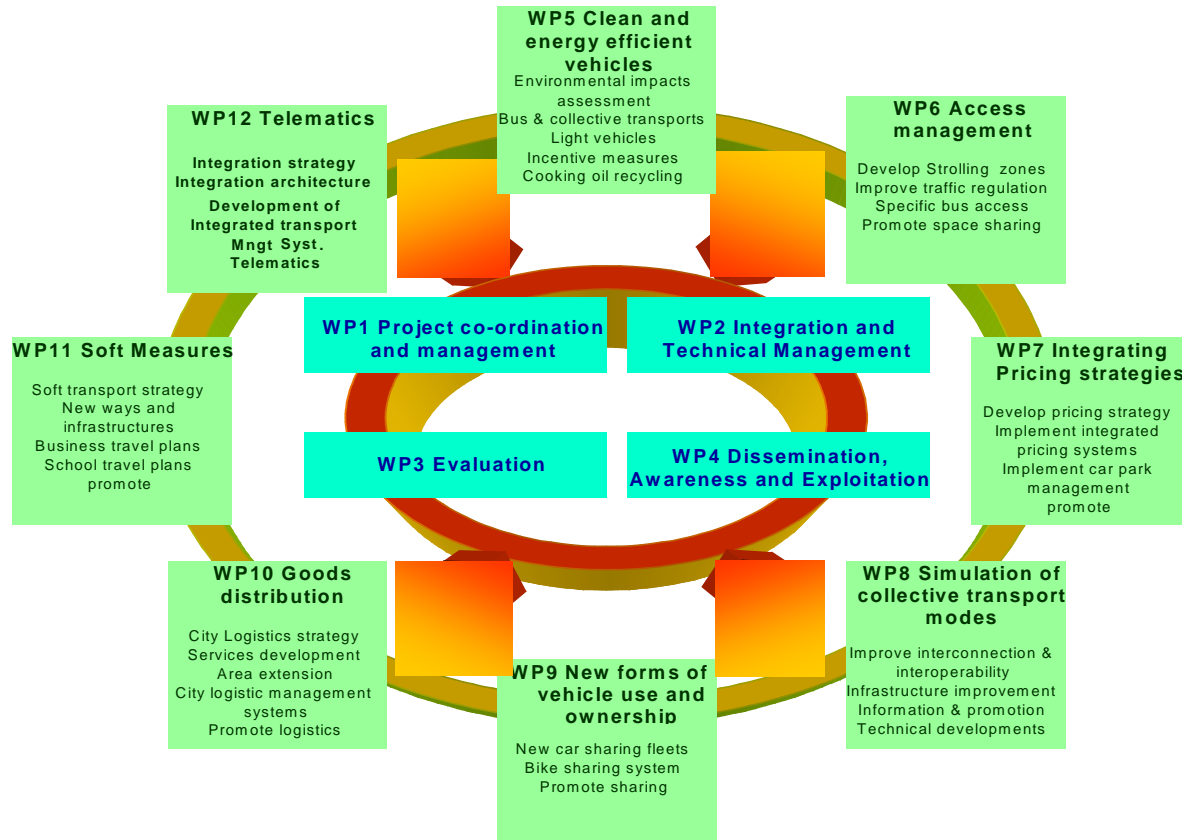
WP5 Clean and energy efficient vehicles

Environmental impacts assessment
Bus & collective transports
Light vehicles
Incentive measures
Cooking oil recycling

WP12 Telematics

Integration strategy
Integration architecture
Development of Integrated transport Mngt Syst.
Telematics

WP6 Access management

Develop Strolling zones
Improve traffic regulation
Specific bus access
Promote space sharing

WP1 Project co-ordination and management

WP2 Integration and Technical Management

WP11 Soft Measures

Soft transport strategy
New ways and infrastructures
Business travel plans
School travel plans
promote

WP7 Integrating Pricing strategies

Develop pricing strategy
Implement integrated pricing systems
Implement car park management
promote

WP3 Evaluation

WP4 Dissemination, Awareness and Exploitation

WP10 Goods distribution

City Logistics strategy
Services development
Area extension
City logistic management systems
Promote logistics

WP8 Simulation of collective transport modes

Improve interconnection & interoperability
Infrastructure improvement
Information & promotion
Technical developments

WP9 New forms of vehicle use and ownership

New car sharing fleets
Bike sharing system
Promote sharing